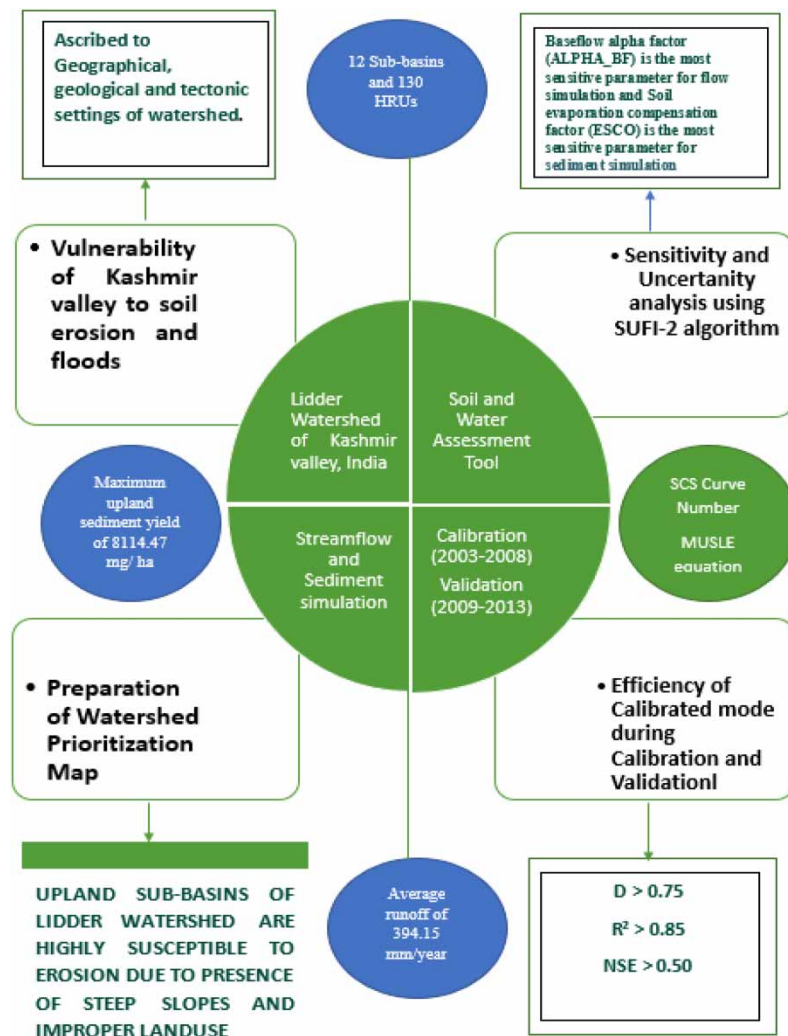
Ascribed to Geographical, geological and tectonic settings of watershed.

12 Sub-basins and 130 HRUs

Baseflow alpha factor (ALPHA_BF) is the most sensitive parameter for flow simulation and Soil evaporation compensation factor (ESCO) is the most sensitive parameter for sediment simulation

• Vulnerability of Kashmir valley to soil erosion and floods

• Sensitivity and Uncertanity analysis using SUFI-2 algorithm

Lidder Watershed of Kashmir valley, India

Soil and Water Assessment Tool

Maximum upland sediment yield of 8114.47 mg/ ha

Streamflow and Sediment simulation

Calibration (2003-2008) Validation (2009-2013)

SCS Curve Number

MUSLE equation

• Preparation of Watershed Prioritization Map

• Efficiency of Calibrated mode during Calibration and Validationl

UPLAND SUB-BASINS OF LIDDER WATERSHED ARE HIGHLY SUSCEPTIBLE TO EROSION DUE TO PRESENCE OF STEEP SLOPES AND IMPROPER LANDUSE

Average runoff of 394.15 mm/year

D > 0.75

$R^2$ > 0.85

NSE > 0.50